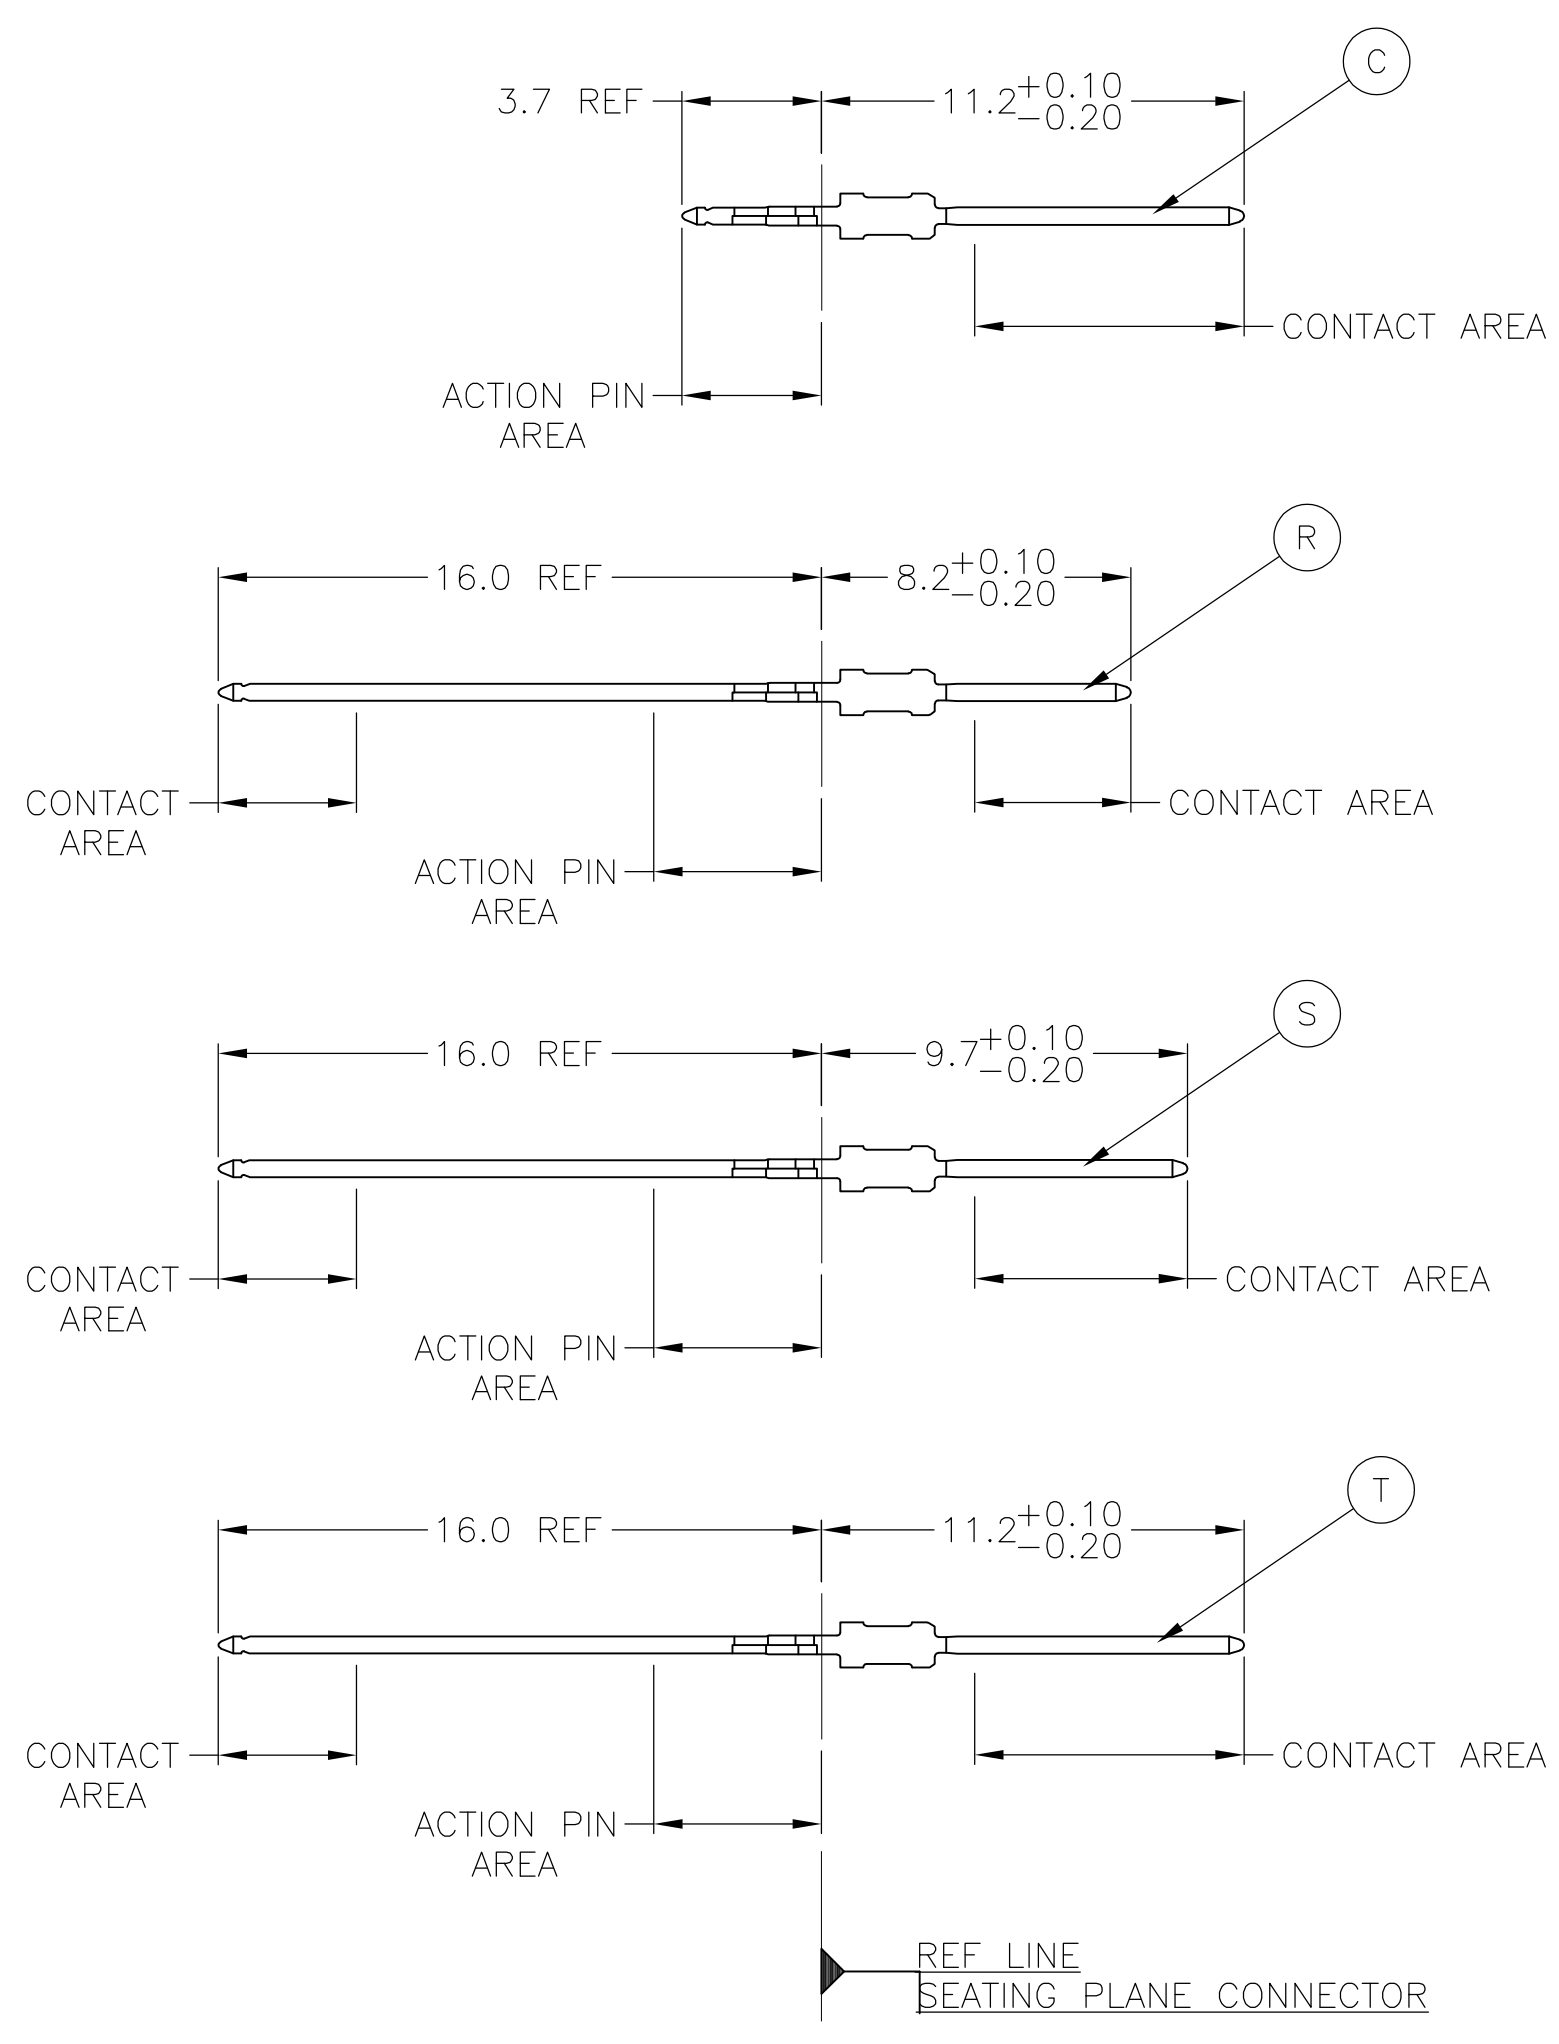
C

3.7 REF

$11.2^{+0.10}_{-0.20}$

CONTACT AREA

ACTION PIN AREA

R

16.0 REF

$8.2^{+0.10}_{-0.20}$

CONTACT AREA

CONTACT AREA

ACTION PIN AREA

S

16.0 REF

$9.7^{+0.10}_{-0.20}$

CONTACT AREA

CONTACT AREA

ACTION PIN AREA

T

16.0 REF

$11.2^{+0.10}_{-0.20}$

CONTACT AREA

CONTACT AREA

ACTION PIN AREA

REF LINE
SEATING PLANE CONNECTOR